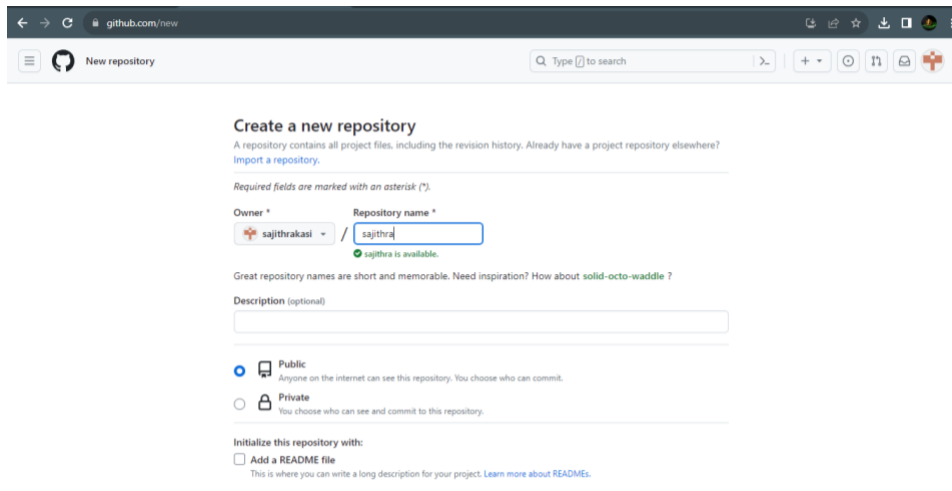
github.com/new

New repository

Type / to search

Create a new repository

A repository contains all project files, including the revision history. Already have a project repository elsewhere? Import a repository.

Required fields are marked with an asterisk (*).

Owner *

sajithrakasi

/

Repository name *

sajithra

sajithra is available.

Great repository names are short and memorable. Need inspiration? How about solid-octo-waddle ?

Description (optional)

Public
Anyone on the internet can see this repository. You choose who can commit.

Private
You choose who can see and commit to this repository.

Initialize this repository with:

Add a README file
This is where you can write a long description for your project. Learn more about READMEs.